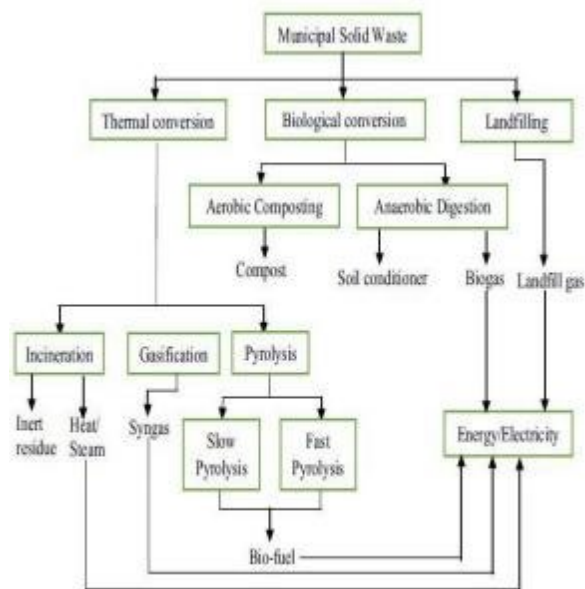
Municipal Solid Waste

Thermal conversion

Biological conversion

Landfilling

Aerobic Composting

Anaerobic Digestion

Compost

Soil conditioner

Biogas

Landfill gas

Incineration

Gasification

Pyrolysis

Inert residue

Heat/ Steam

Syngas

Slow Pyrolysis

Fast Pyrolysis

Energy/Electricity

Bio-fuel